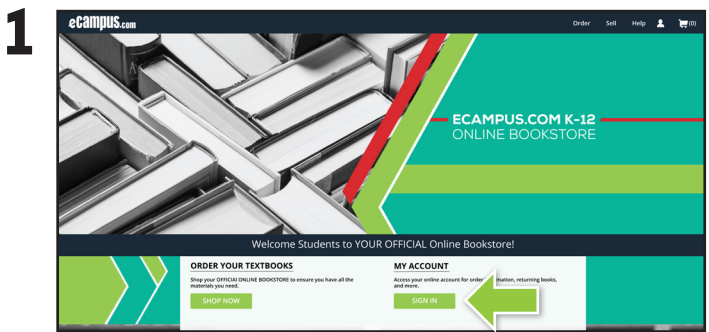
1

eCampus.com

Order Sell Help (0)

ECAMPUS.COM K-12
ONLINE BOOKSTORE

Welcome Students to YOUR OFFICIAL Online Bookstore!

ORDER YOUR TEXTBOOKS

Shop your OFFICIAL ONLINE BOOKSTORE to ensure you have all the materials you need.

SHOP NOW

MY ACCOUNT

Access your online account for order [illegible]mation, returning books, and more.

SIGN IN